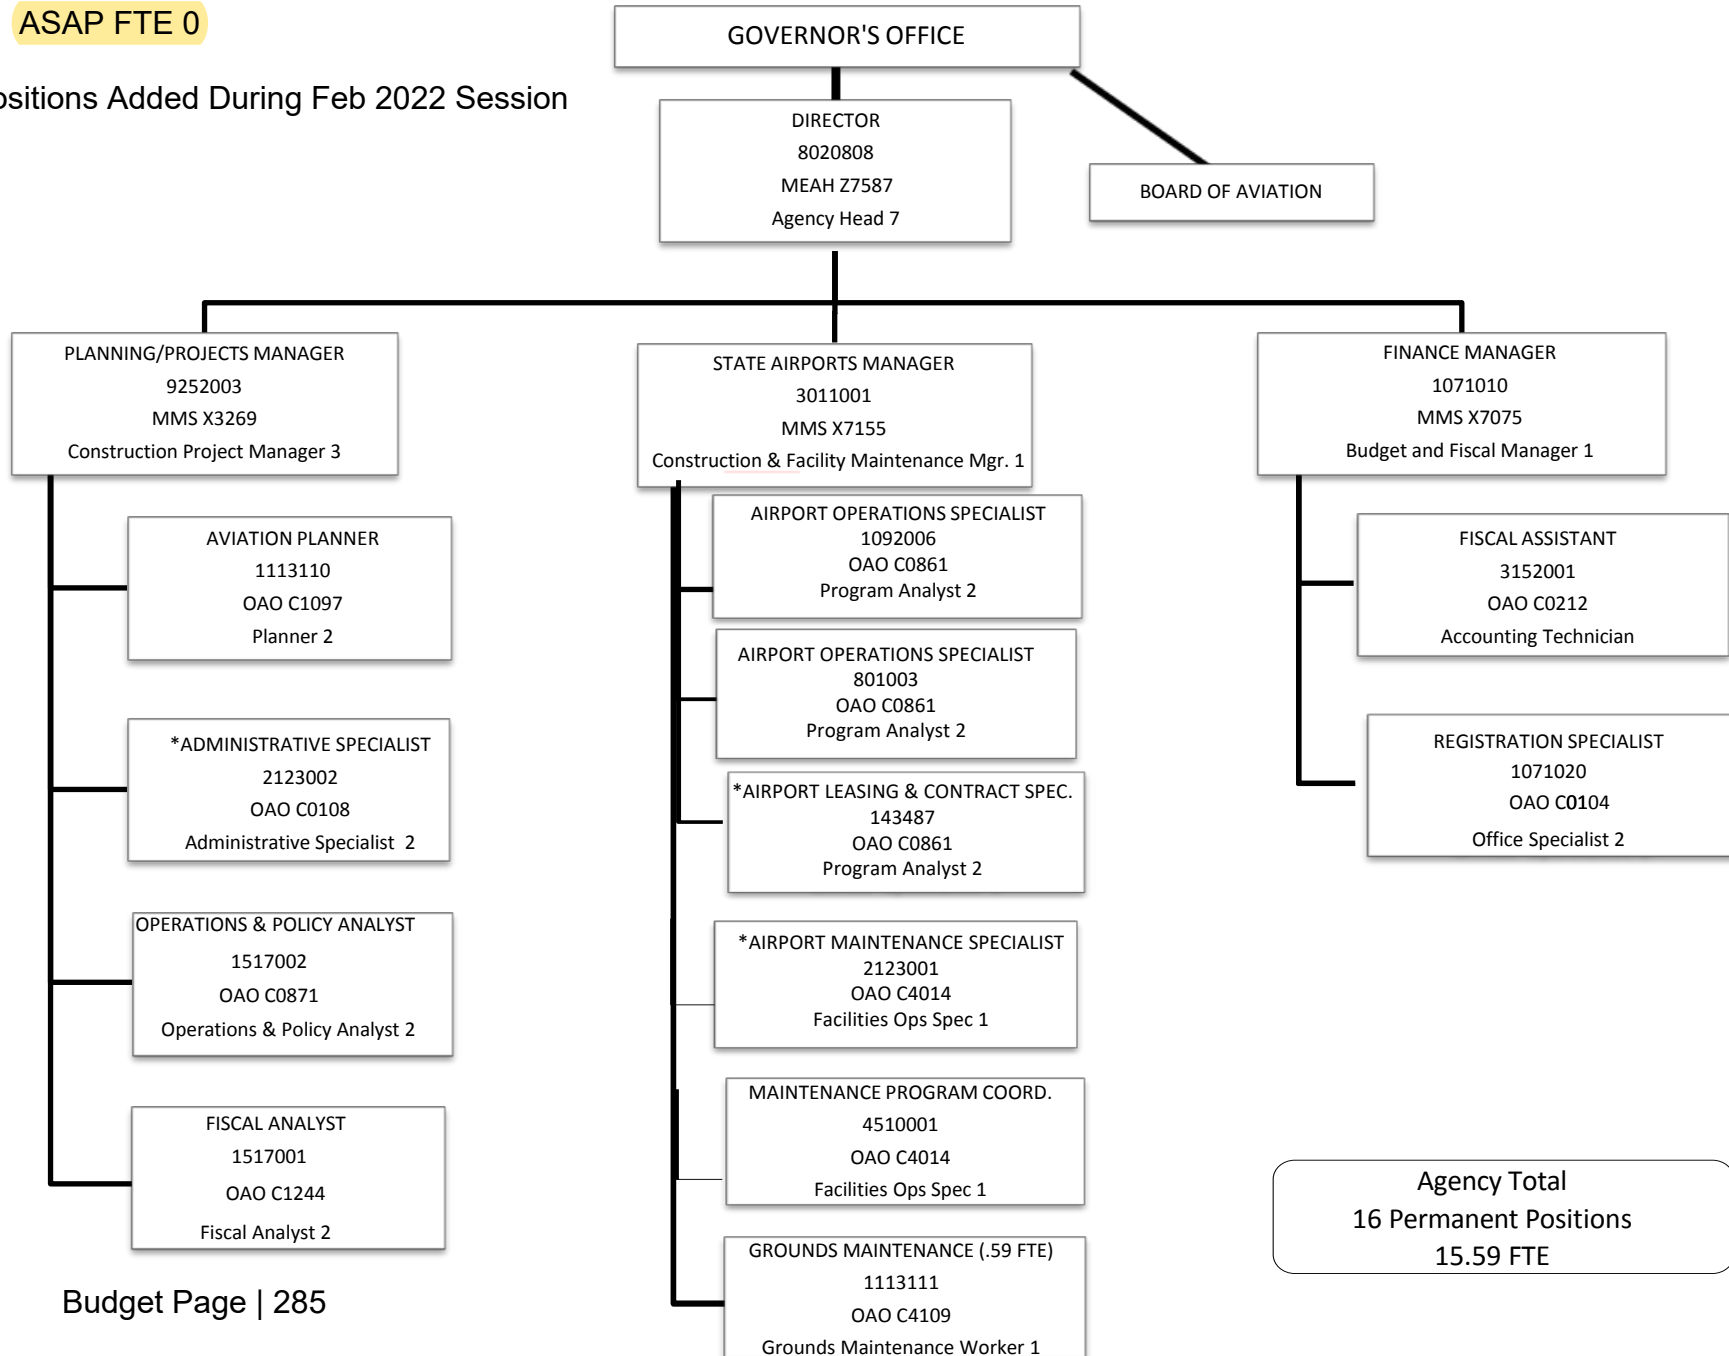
ASAP FTE 0

ositions Added During Feb 2022 Session

GOVERNOR'S OFFICE

DIRECTOR
8020808
MEAH Z7587
Agency Head 7

BOARD OF AVIATION

PLANNING/PROJECTS MANAGER
9252003
MMS X3269
Construction Project Manager 3

AVIATION PLANNER
1113110
OAO C1097
Planner 2

*ADMINISTRATIVE SPECIALIST
2123002
OAO C0108
Administrative Specialist 2

OPERATIONS & POLICY ANALYST
1517002
OAO C0871
Operations & Policy Analyst 2

FISCAL ANALYST
1517001
OAO C1244
Fiscal Analyst 2

STATE AIRPORTS MANAGER
3011001
MMS X7155
Construction & Facility Maintenance Mgr. 1

AIRPORT OPERATIONS SPECIALIST
1092006
OAO C0861
Program Analyst 2

AIRPORT OPERATIONS SPECIALIST
801003
OAO C0861
Program Analyst 2

*AIRPORT LEASING & CONTRACT SPEC.
143487
OAO C0861
Program Analyst 2

*AIRPORT MAINTENANCE SPECIALIST
2123001
OAO C4014
Facilities Ops Spec 1

MAINTENANCE PROGRAM COORD.
4510001
OAO C4014
Facilities Ops Spec 1

GROUNDS MAINTENANCE (.59 FTE)
1113111
OAO C4109
Grounds Maintenance Worker 1

FINANCE MANAGER
1071010
MMS X7075
Budget and Fiscal Manager 1

FISCAL ASSISTANT
3152001
OAO C0212
Accounting Technician

REGISTRATION SPECIALIST
1071020
OAO C0104
Office Specialist 2

Agency Total
16 Permanent Positions
15.59 FTE

Budget Page | 285